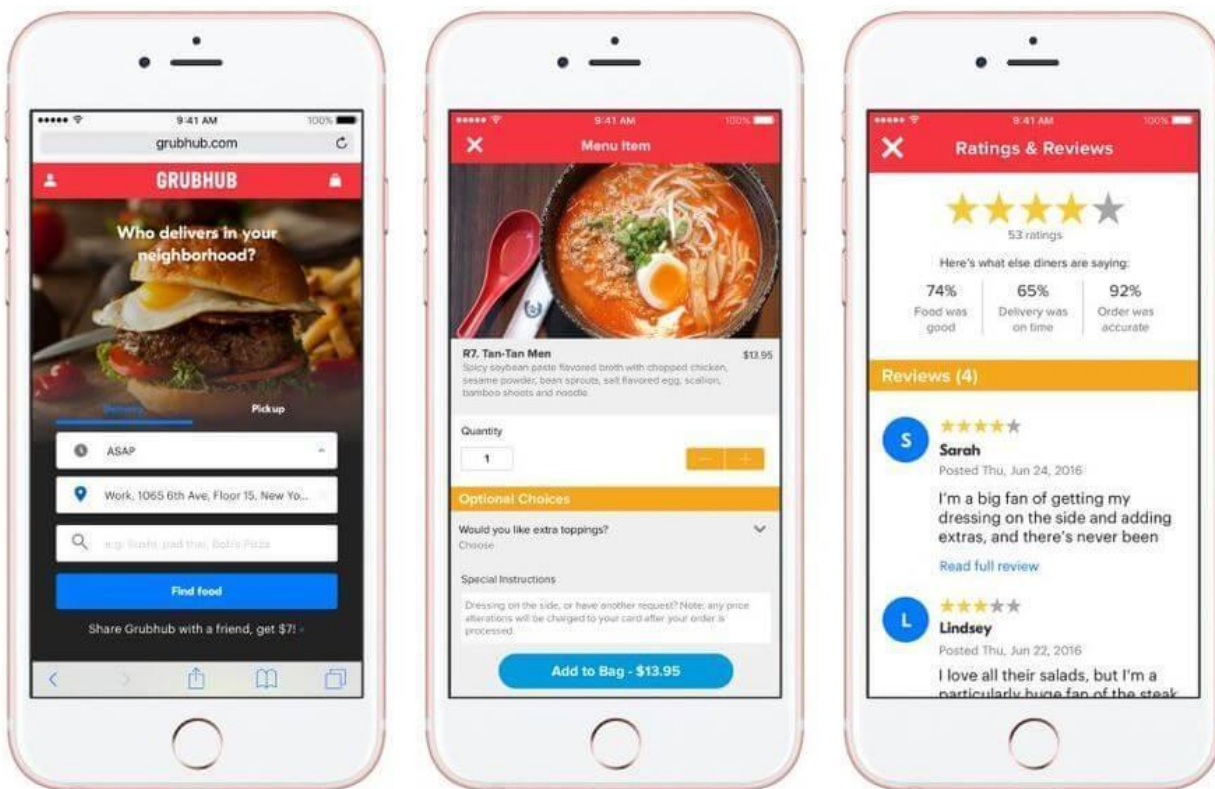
9:41 AM
100%
grubhub.com
GRUBHUB
Who delivers in your neighborhood?
Delivery
Pickup
ASAP
Work, 1065 6th Ave, Floor 15, New Yo...
e.g. Sushi, pad thai, Bob's Pizza
Find food
Share Grubhub with a friend, get $7! ›

9:41 AM
100%
Menu Item
R7. Tan-Tan Men
$13.95
Spicy soybean paste flavored broth with chopped chicken, sesame powder, bean sprouts, salt flavored egg, scallion, bamboo shoots and noodle.
Quantity
1
−
+
Optional Choices
Would you like extra toppings?
Choose
Special Instructions
Dressing on the side, or have another request? Note: any price alterations will be charged to your card after your order is processed.
Add to Bag - $13.95

9:41 AM
100%
Ratings & Reviews
53 ratings
Here's what else diners are saying:
74%
Food was good
65%
Delivery was on time
92%
Order was accurate
Reviews (4)
S
Sarah
Posted Thu, Jun 24, 2016
I'm a big fan of getting my dressing on the side and adding extras, and there's never been
Read full review
L
Lindsey
Posted Thu, Jun 22, 2016
I love all their salads, but I'm a particularly huge fan of the steak